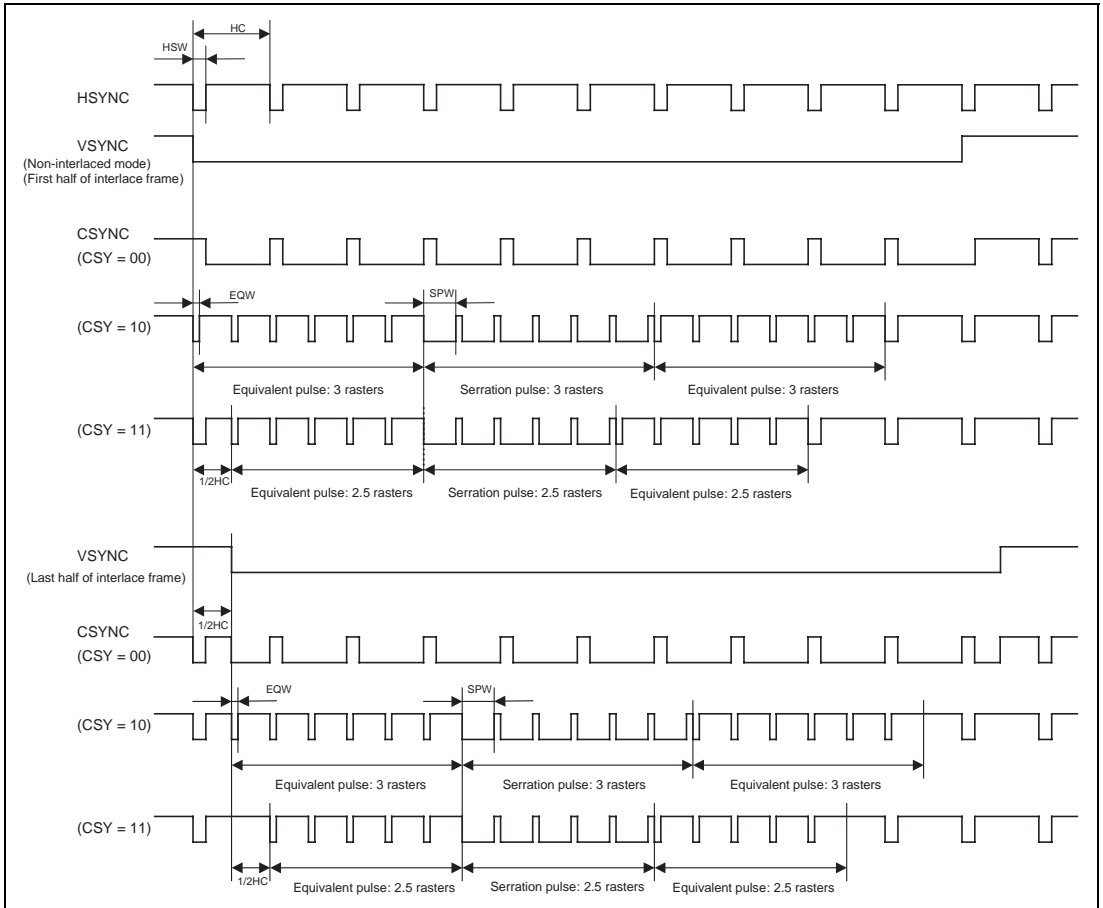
HC

HSW

HSYNC

VSYNC
(Non-interlaced mode)
(First half of interlace frame)

CSYNC
(CSY = 00)

EQW

SPW

(CSY = 10)

Equivalent pulse: 3 rasters

Serration pulse: 3 rasters

Equivalent pulse: 3 rasters

(CSY = 11)

1/2HC

Equivalent pulse: 2.5 rasters

Serration pulse: 2.5 rasters

Equivalent pulse: 2.5 rasters

VSYNC
(Last half of interlace frame)

1/2HC

CSYNC
(CSY = 00)

EQW

SPW

(CSY = 10)

Equivalent pulse: 3 rasters

Serration pulse: 3 rasters

Equivalent pulse: 3 rasters

(CSY = 11)

1/2HC

Equivalent pulse: 2.5 rasters

Serration pulse: 2.5 rasters

Equivalent pulse: 2.5 rasters